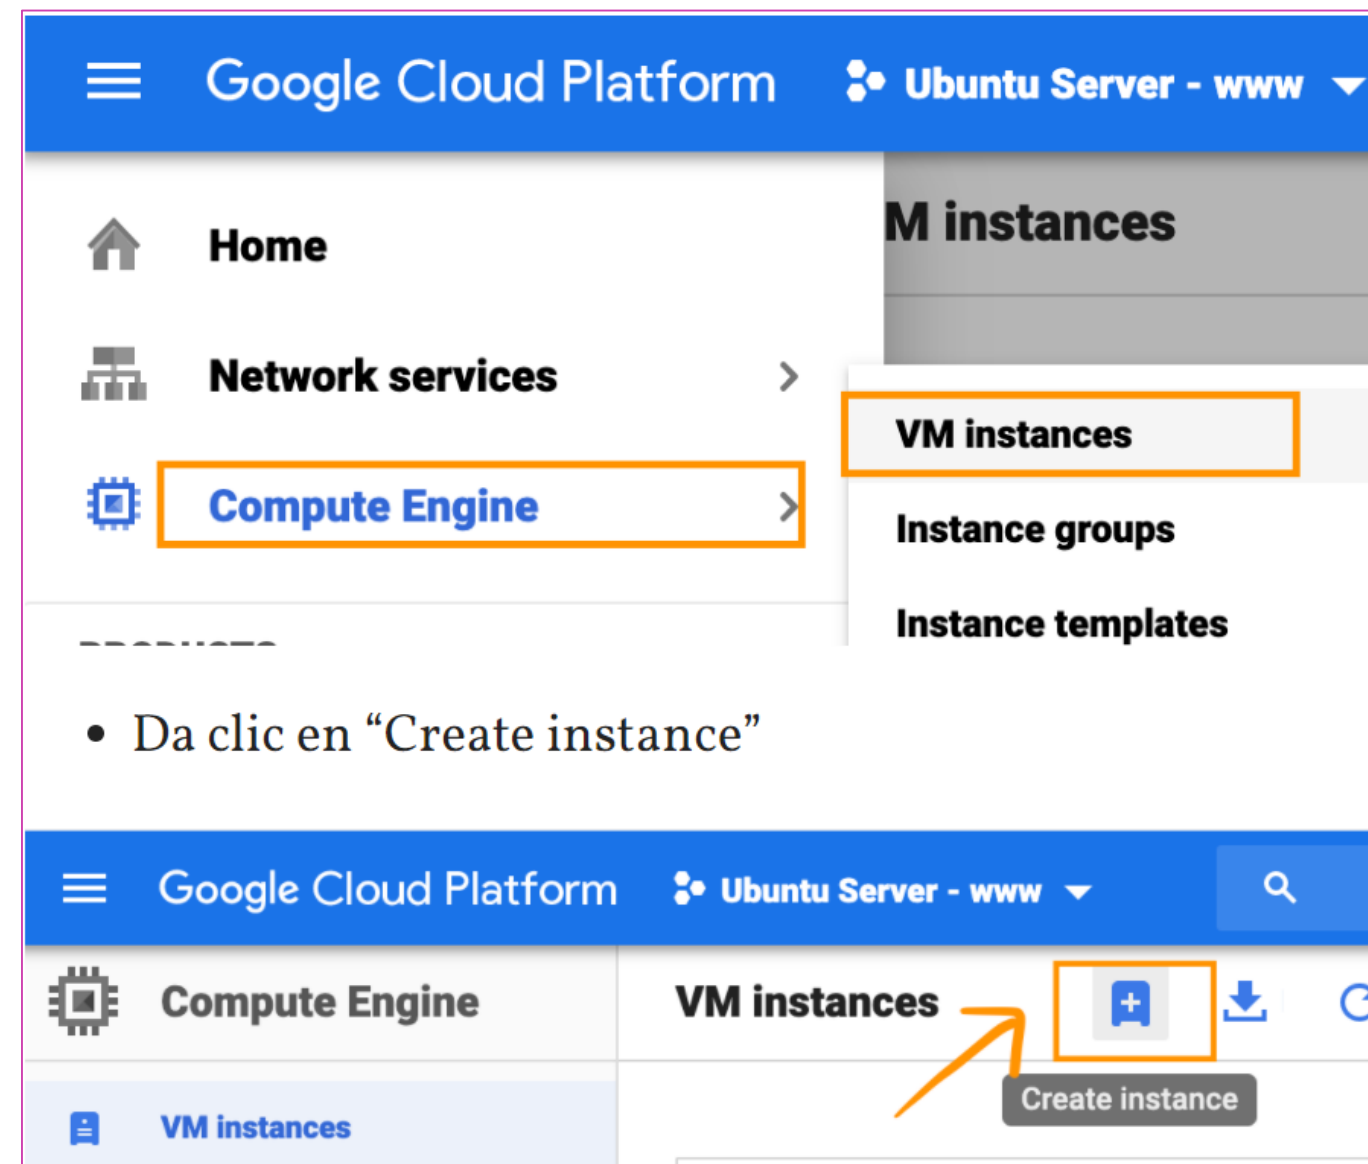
Google Cloud Platform
Ubuntu Server - www
Home
Network services
Compute Engine
M instances
VM instances
Instance groups
Instance templates
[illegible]

• Da clic en “Create instance”

Google Cloud Platform
Ubuntu Server - www
Compute Engine
VM instances
Create instance
VM instances